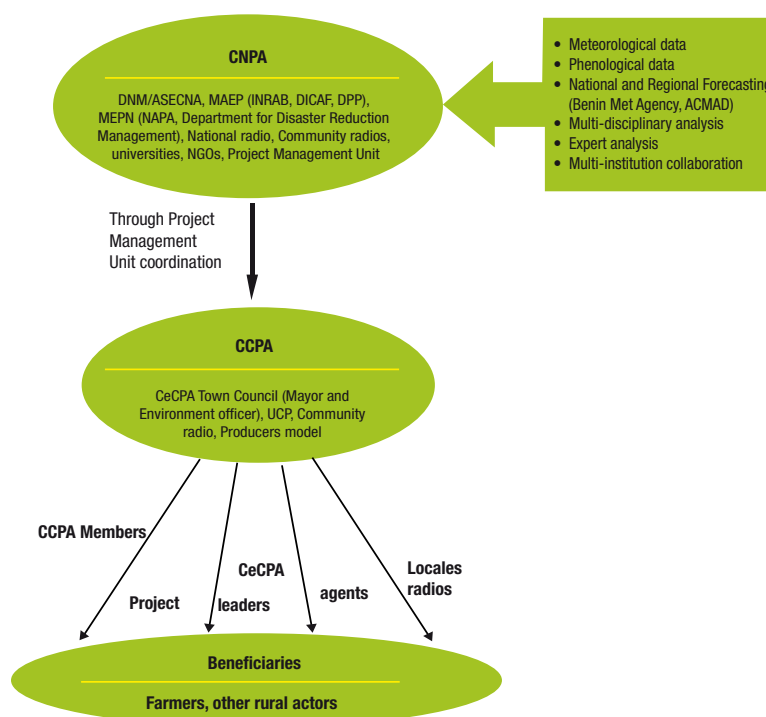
CNPA

DNM/ASECNA, MAEP (INRAB, DICAF, DPP), MEPN (NAPA, Department for Disaster Reduction Management), National radio, Community radios, universities, NGOs, Project Management Unit

• Meteorological data
• Phenological data
• National and Regional Forecasting (Benin Met Agency, ACMAD)
• Multi-disciplinary analysis
• Expert analysis
• Multi-institution collaboration

Through Project Management Unit coordination

CCPA

CeCPA Town Council (Mayor and Environment officer), UCP, Community radio, Producers model

CCPA Members

Project

CeCPA

leaders

agents

Locales radios

Beneficiaries

Farmers, other rural actors